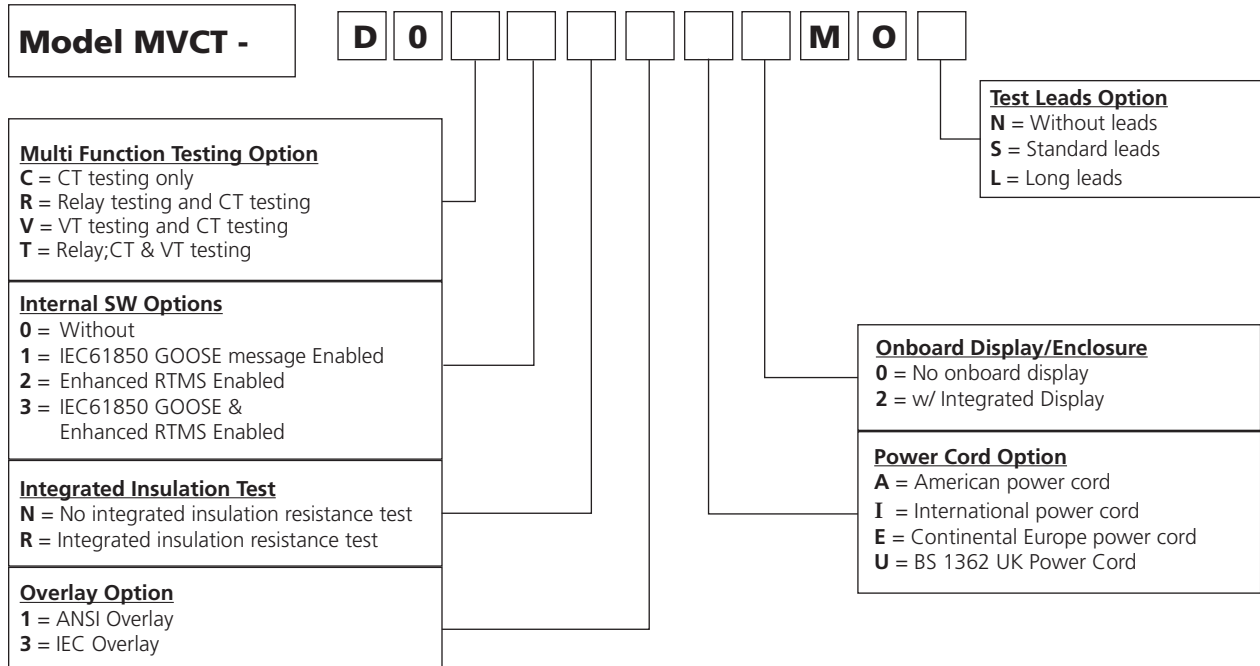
Model MVCT -

D 0 M O

Test Leads Option
**N** = Without leads
**S** = Standard leads
**L** = Long leads

Multi Function Testing Option
**C** = CT testing only
**R** = Relay testing and CT testing
**V** = VT testing and CT testing
**T** = Relay;CT & VT testing

Internal SW Options
**0** = Without
**1** = IEC61850 GOOSE message Enabled
**2** = Enhanced RTMS Enabled
**3** = IEC61850 GOOSE & Enhanced RTMS Enabled

Integrated Insulation Test
**N** = No integrated insulation resistance test
**R** = Integrated insulation resistance test

Overlay Option
**1** = ANSI Overlay
**3** = IEC Overlay

Onboard Display/Enclosure
**0** = No onboard display
**2** = w/ Integrated Display

Power Cord Option
**A** = American power cord
**I** = International power cord
**E** = Continental Europe power cord
**U** = BS 1362 UK Power Cord